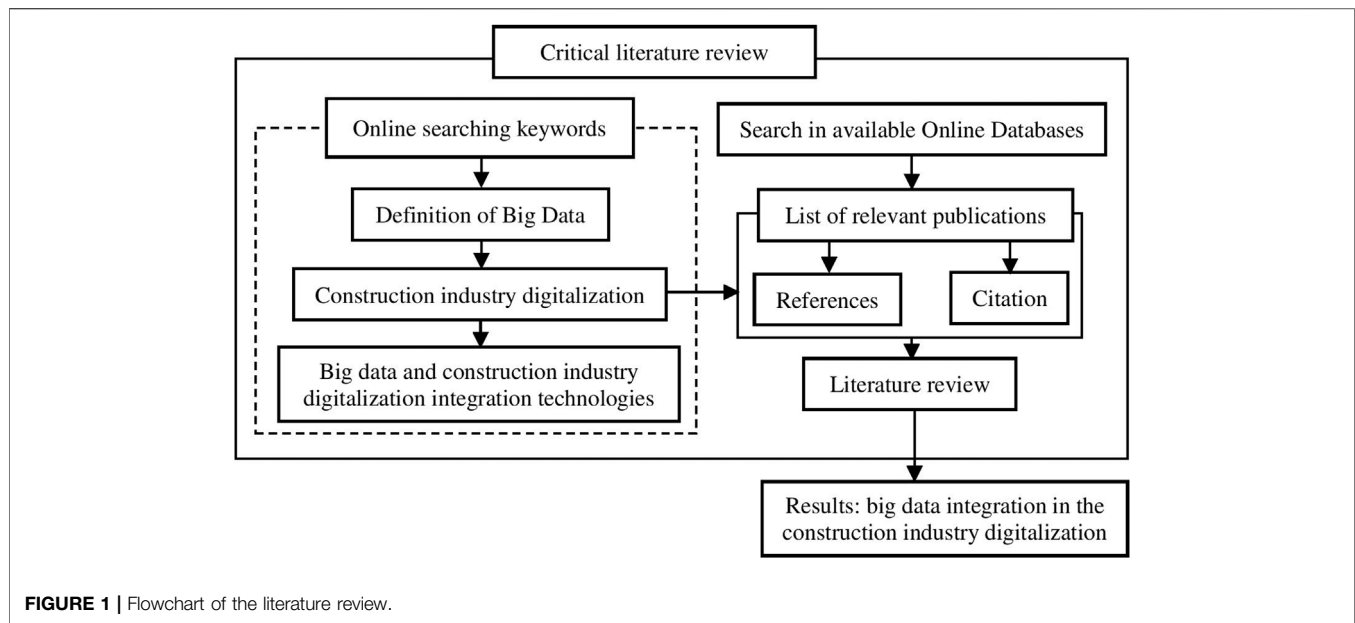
Critical literature review

Online searching keywords

Definition of Big Data

Construction industry digitalization

Big data and construction industry digitalization integration technologies

Search in available Online Databases

List of relevant publications

References

Citation

Literature review

Results: big data integration in the construction industry digitalization

FIGURE 1 | Flowchart of the literature review.